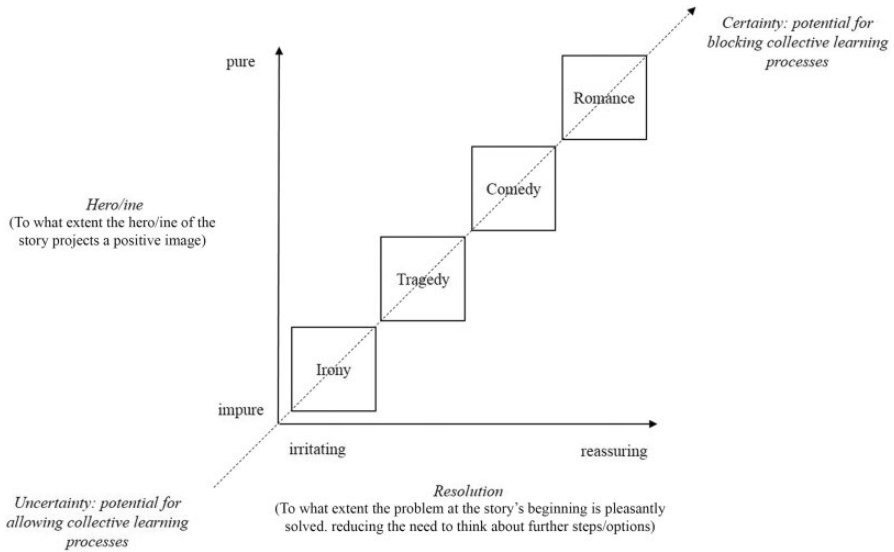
Certainty: potential for blocking collective learning processes

pure

Romance

Comedy

Hero/ine
(To what extent the hero/ine of the story projects a positive image)

Tragedy

Irony

impure

irritating

reassuring

Uncertainty: potential for allowing collective learning processes

Resolution
(To what extent the problem at the story's beginning is pleasantly solved. reducing the need to think about further steps/options)